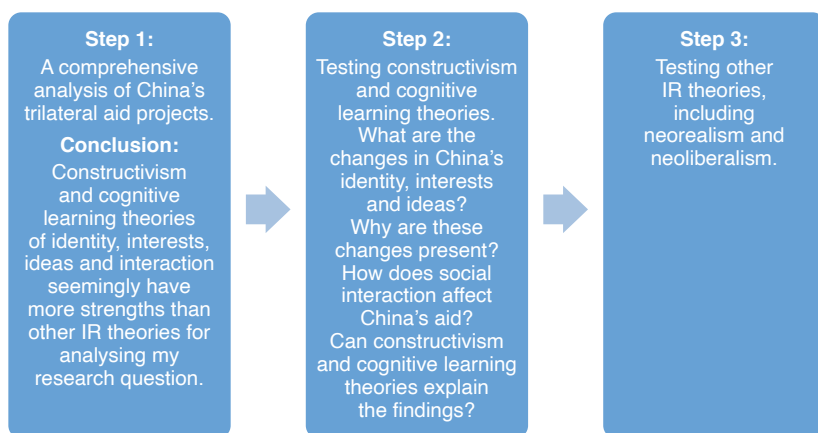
Step 1:
A comprehensive analysis of China's trilateral aid projects.

Conclusion:
Constructivism and cognitive learning theories of identity, interests, ideas and interaction seemingly have more strengths than other IR theories for analysing my research question.

Step 2:
Testing constructivism and cognitive learning theories. What are the changes in China's identity, interests and ideas? Why are these changes present? How does social interaction affect China's aid? Can constructivism and cognitive learning theories explain the findings?

Step 3:
Testing other IR theories, including neorealism and neoliberalism.